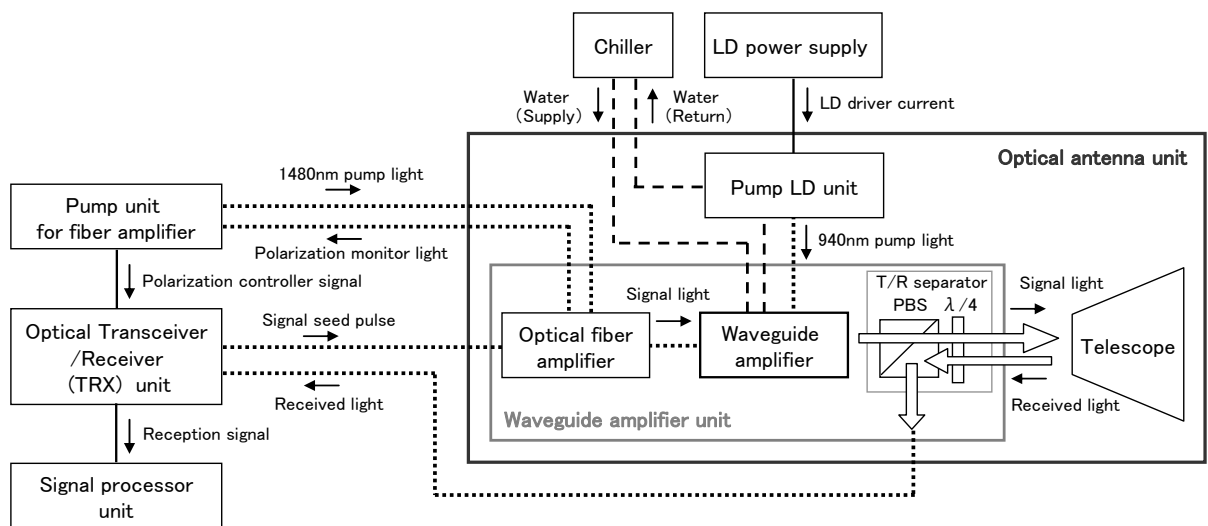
Chiller

LD power supply

Water (Supply)

Water (Return)

LD driver current

Optical antenna unit

1480nm pump light

Pump LD unit

Pump unit for fiber amplifier

Polarization monitor light

940nm pump light

Polarization controller signal

Signal light

T/R separator

PBS $\lambda/4$

Signal light

Optical Transceiver /Receiver (TRX) unit

Signal seed pulse

Optical fiber amplifier

Waveguide amplifier

Telescope

Received light

Received light

Waveguide amplifier unit

Reception signal

Signal processor unit